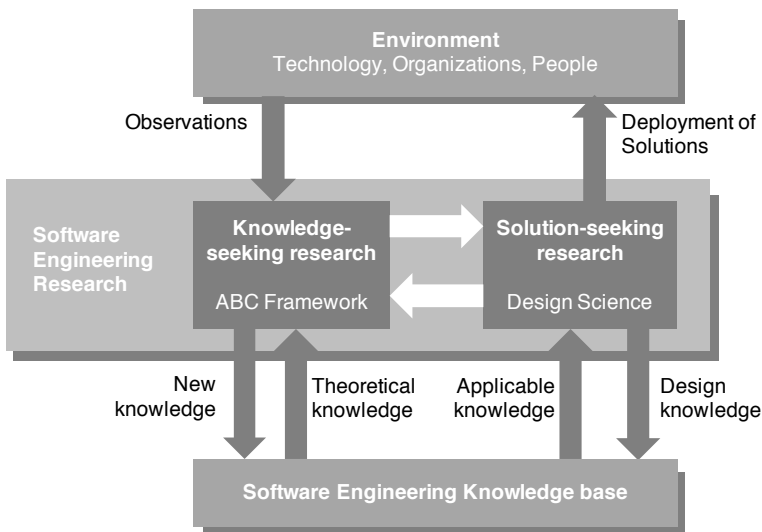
Environment
Technology, Organizations, People

Observations

Deployment of Solutions

Software Engineering Research

Knowledge-seeking research

ABC Framework

Solution-seeking research

Design Science

New knowledge

Theoretical knowledge

Applicable knowledge

Design knowledge

Software Engineering Knowledge base